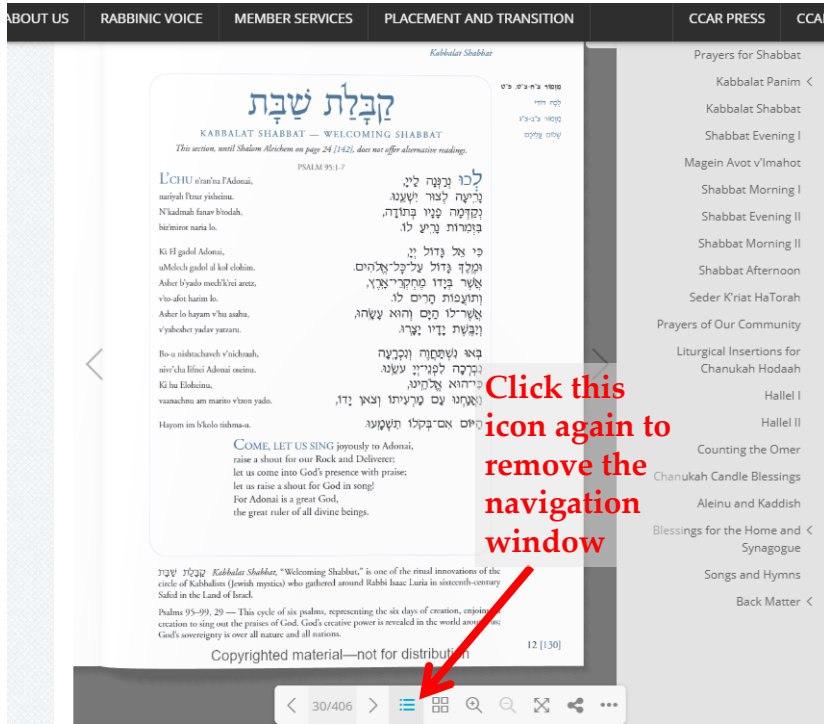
ABOUT US | RABBINIC VOICE | MEMBER SERVICES | PLACEMENT AND TRANSITION | CCAR PRESS | CCA

Kabbalat Shabbat

קַבָּלַת שַׁבָּת

KABBALAT SHABBAT — WELCOMING SHABBAT

This section, until Shalom Aleichem on page 24 [142], does not offer alternative readings.

PSALM 95:1-7

L'CHU n'ran'na l'Adonai, nariyah l'tzur yisheinu. N'kadmah fanav b'todah, biz'mirot naria lo.

לְכוּ נְרַנְּנָה לַיְיָ, נָרִיעָה לְצוּר יִשְׁעֵנוּ. נְקַדְּמָה פָנָיו בְּתוֹדָה, בִּזְמִרוֹת נָרִיעַ לוֹ.

Ki El gadol Adonai, uMelech gadol al kol elohim. Asher b'yado mech'k'rei aretz, v'to-afot harim lo. Asher lo hayam v'hu asahu, v'yabeshet yadav yatzaru.

כִּי אֵל גָּדוֹל יְיָ, וּמֶלֶךְ גָּדוֹל עַל־כָּל־אֱלֹהִים. אֲשֶׁר בְּיָדוֹ מֶחְקְרֵי־אָרֶץ, וְתוֹעֲפוֹת הָרִים לוֹ. אֲשֶׁר־לוֹ הַיָּם וְהוּא עָשָׂהוּ, וְיַבֶּשֶׁת יָדָיו יָצָרוּ.

Bo-u nishtachaveh v'nichraah, niv'cha lifnei Adonai oseinu. Ki hu Eloheinu, vaanachnu am marito v'tzon yado.

בֹּאוּ נִשְׁתַּחֲוֶה וְנִכְרָעָה נִבְרְכָה לִפְנֵי־יְיָ עֹשֵׂנוּ. כִּי־הוּא אֱלֹהֵינוּ, וַאֲנַחְנוּ עַם מַרְעִיתוֹ וְצֹאן יָדוֹ.

Hayom im b'kolo tishma-u.

הַיּוֹם אִם־בְּקֹלוֹ תִשְׁמָעוּ.

COME, LET US SING joyously to Adonai, raise a shout for our Rock and Deliverer; let us come into God's presence with praise; let us raise a shout for God in song! For Adonai is a great God, the great ruler of all divine beings.

קַבָּלַת שַׁבָּת Kabbalat Shabbat, "Welcoming Shabbat," is one of the ritual innovations of the circle of Kabbalists (Jewish mystics) who gathered around Rabbi Isaac Luria in sixteenth-century Safed in the Land of Israel.

Psalms 95–99, 29 — This cycle of six psalms, representing the six days of creation, enjoin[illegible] creation to sing out the praises of God. God's creative power is revealed in the world arou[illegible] God's sovereignty is over all nature and all nations.

12 [130]

Copyrighted material—not for distribution

Click this icon again to remove the navigation window

30/406

Prayers for Shabbat
Kabbalat Panim
Kabbalat Shabbat
Shabbat Evening I
Magein Avot v'Imahot
Shabbat Morning I
Shabbat Evening II
Shabbat Morning II
Shabbat Afternoon
Seder K'riat HaTorah
Prayers of Our Community
Liturgical Insertions for Chanukah Hodaah
Hallel I
Hallel II
Counting the Omer
Chanukah Candle Blessings
Aleinu and Kaddish
Blessings for the Home and Synagogue
Songs and Hymns
Back Matter